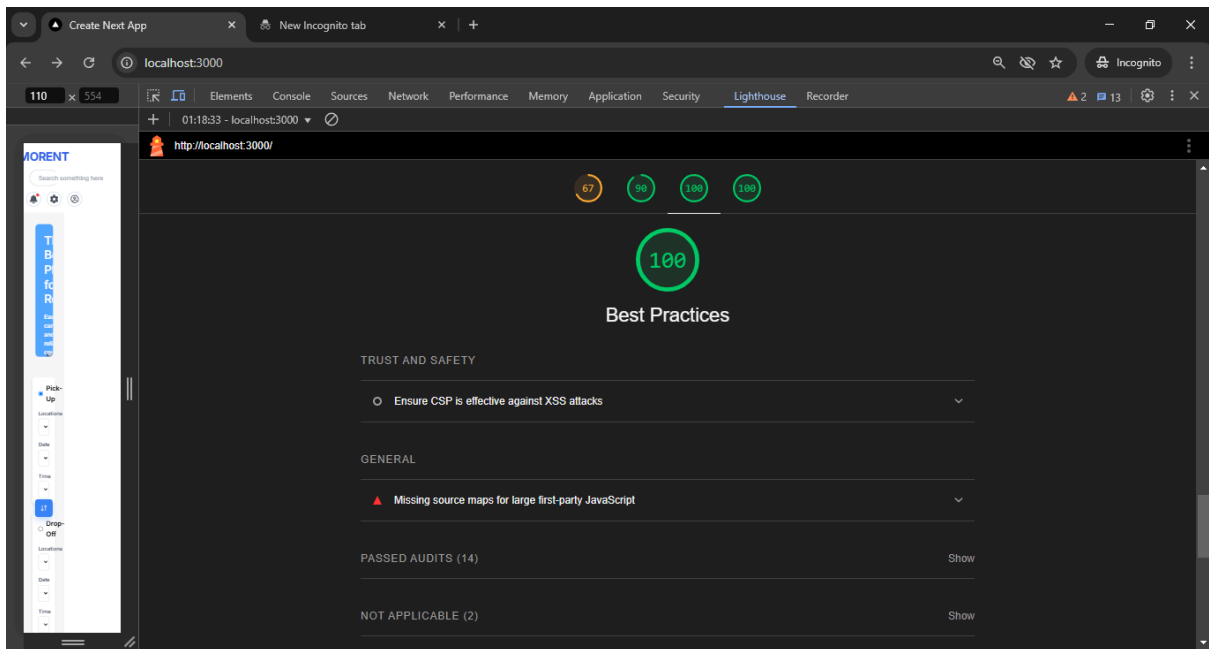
Create Next App
New Incognito tab
localhost:3000
Incognito
110 x 554
Elements Console Sources Network Performance Memory Application Security Lighthouse Recorder
2 13
01:18:33 - localhost:3000
http://localhost:3000/
MORENT
Search something here
67 90 100 100
100
Best Practices
TRUST AND SAFETY
Ensure CSP is effective against XSS attacks
GENERAL
Missing source maps for large first-party JavaScript
PASSED AUDITS (14)
Show
NOT APPLICABLE (2)
Show
Pick-Up
Locations
Date
Time
Drop-Off
Locations
Date
Time